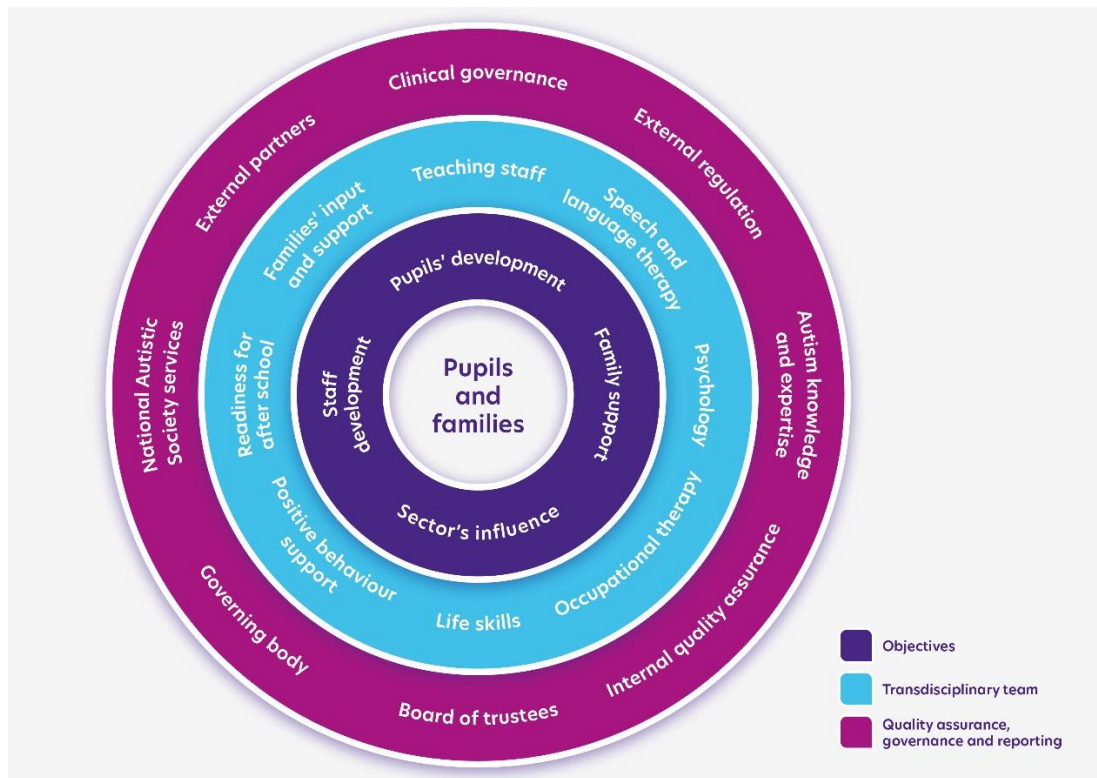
Clinical governance
External regulation
Autism knowledge and expertise
Internal quality assurance
Board of trustees
Governing body
National Autistic Society services
External partners

Teaching staff
Speech and language therapy
Psychology
Occupational therapy
Life skills
Positive behaviour support
Readiness for after school
Families' input and support

Pupils' development
Family support
Sector's influence
Staff development

Pupils and families

Objectives
Transdisciplinary team
Quality assurance, governance and reporting